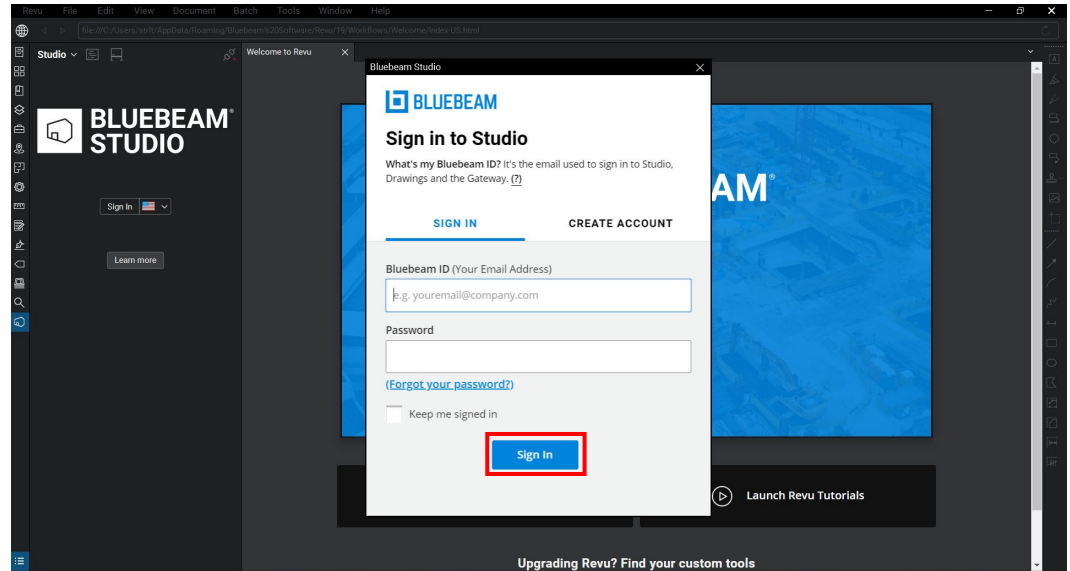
Revu File Edit View Document Batch Tools Window Help

file:///C:/Users/strit/AppData/Roaming/Bluebeam%20Software/Revu/19/WorkFlows/Welcome/index.US.html

Studio

BLUEBEAM® STUDIO

Sign In

Learn more

Welcome to Revu

AM®

Bluebeam Studio

BLUEBEAM

Sign in to Studio

What's my Bluebeam ID? It's the email used to sign in to Studio, Drawings and the Gateway. (?)

SIGN IN

CREATE ACCOUNT

Bluebeam ID (Your Email Address)

e.g. youremail@company.com

Password

(Forgot your password?)

Keep me signed in

Sign In

Launch Revu Tutorials

Upgrading Revu? Find your custom tools